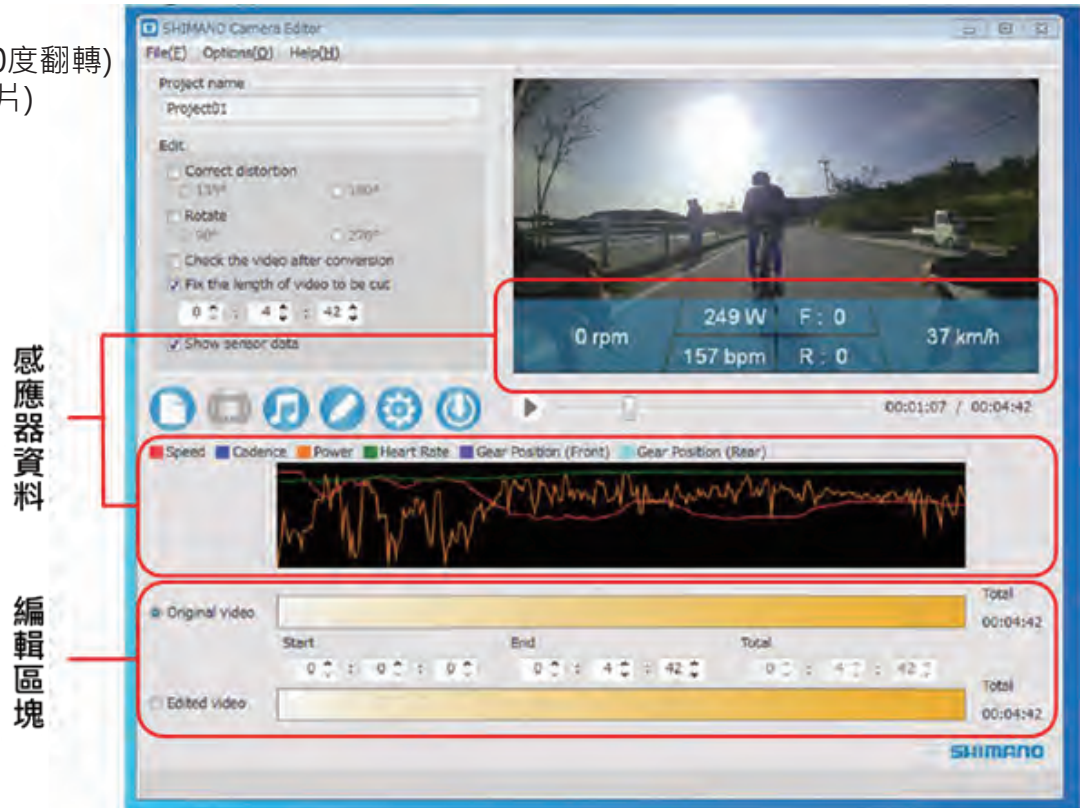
0度翻轉)
片)

SHIMANO Camera Editor
File(F) Options(O) Help(H)
Project name
Project01
Edit
Correct distortion
135° 180°
Rotate
90° 270°
Check the video after conversion
Fix the length of video to be cut
0 : 4 : 42
Show sensor data

0 rpm
249 W
157 bpm
F : 0
R : 0
37 km/h

00:01:07 / 00:04:42

感應器資料

Speed Cadence Power Heart Rate Gear Position (Front) Gear Position (Rear)

編輯區塊

Original video
Total
00:04:42
Start
0 : 0 : 0
End
0 : 4 : 42
Total
0 : 4 : 42
Edited video
Total
00:04:42

SHIMANO